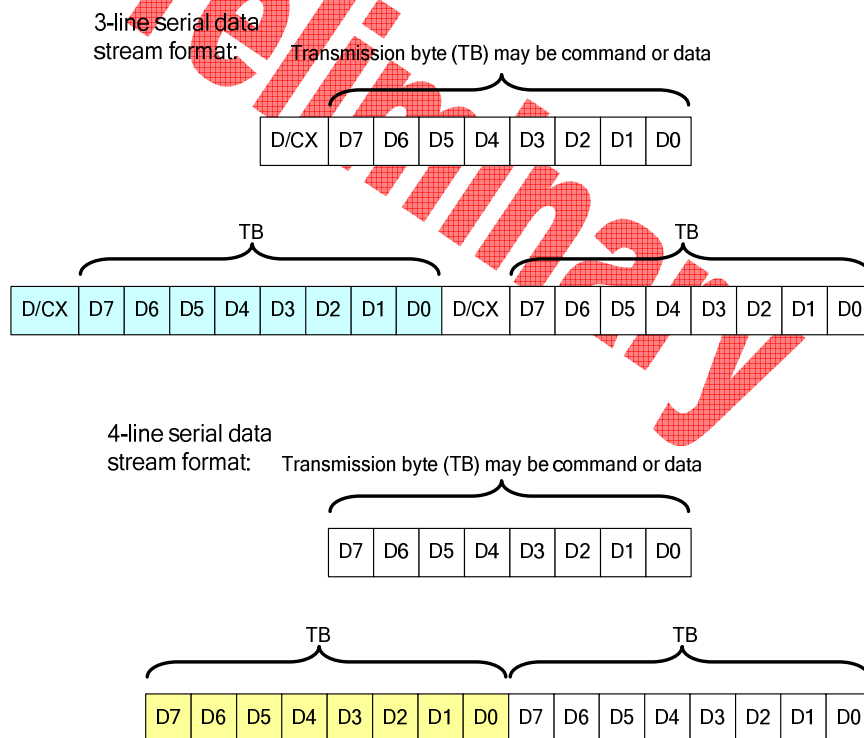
3-line serial data stream format:

Transmission byte (TB) may be command or data

| D/CX | D7 | D6 | D5 | D4 | D3 | D2 | D1 | D0 |
|---|---|---|---|---|---|---|---|---|

TB

TB

| D/CX | D7 | D6 | D5 | D4 | D3 | D2 | D1 | D0 | D/CX | D7 | D6 | D5 | D4 | D3 | D2 | D1 | D0 |
|---|---|---|---|---|---|---|---|---|---|---|---|---|---|---|---|---|---|

4-line serial data stream format:

Transmission byte (TB) may be command or data

| D7 | D6 | D5 | D4 | D3 | D2 | D1 | D0 |
|---|---|---|---|---|---|---|---|

TB

TB

| D7 | D6 | D5 | D4 | D3 | D2 | D1 | D0 | D7 | D6 | D5 | D4 | D3 | D2 | D1 | D0 |
|---|---|---|---|---|---|---|---|---|---|---|---|---|---|---|---|

Preliminary